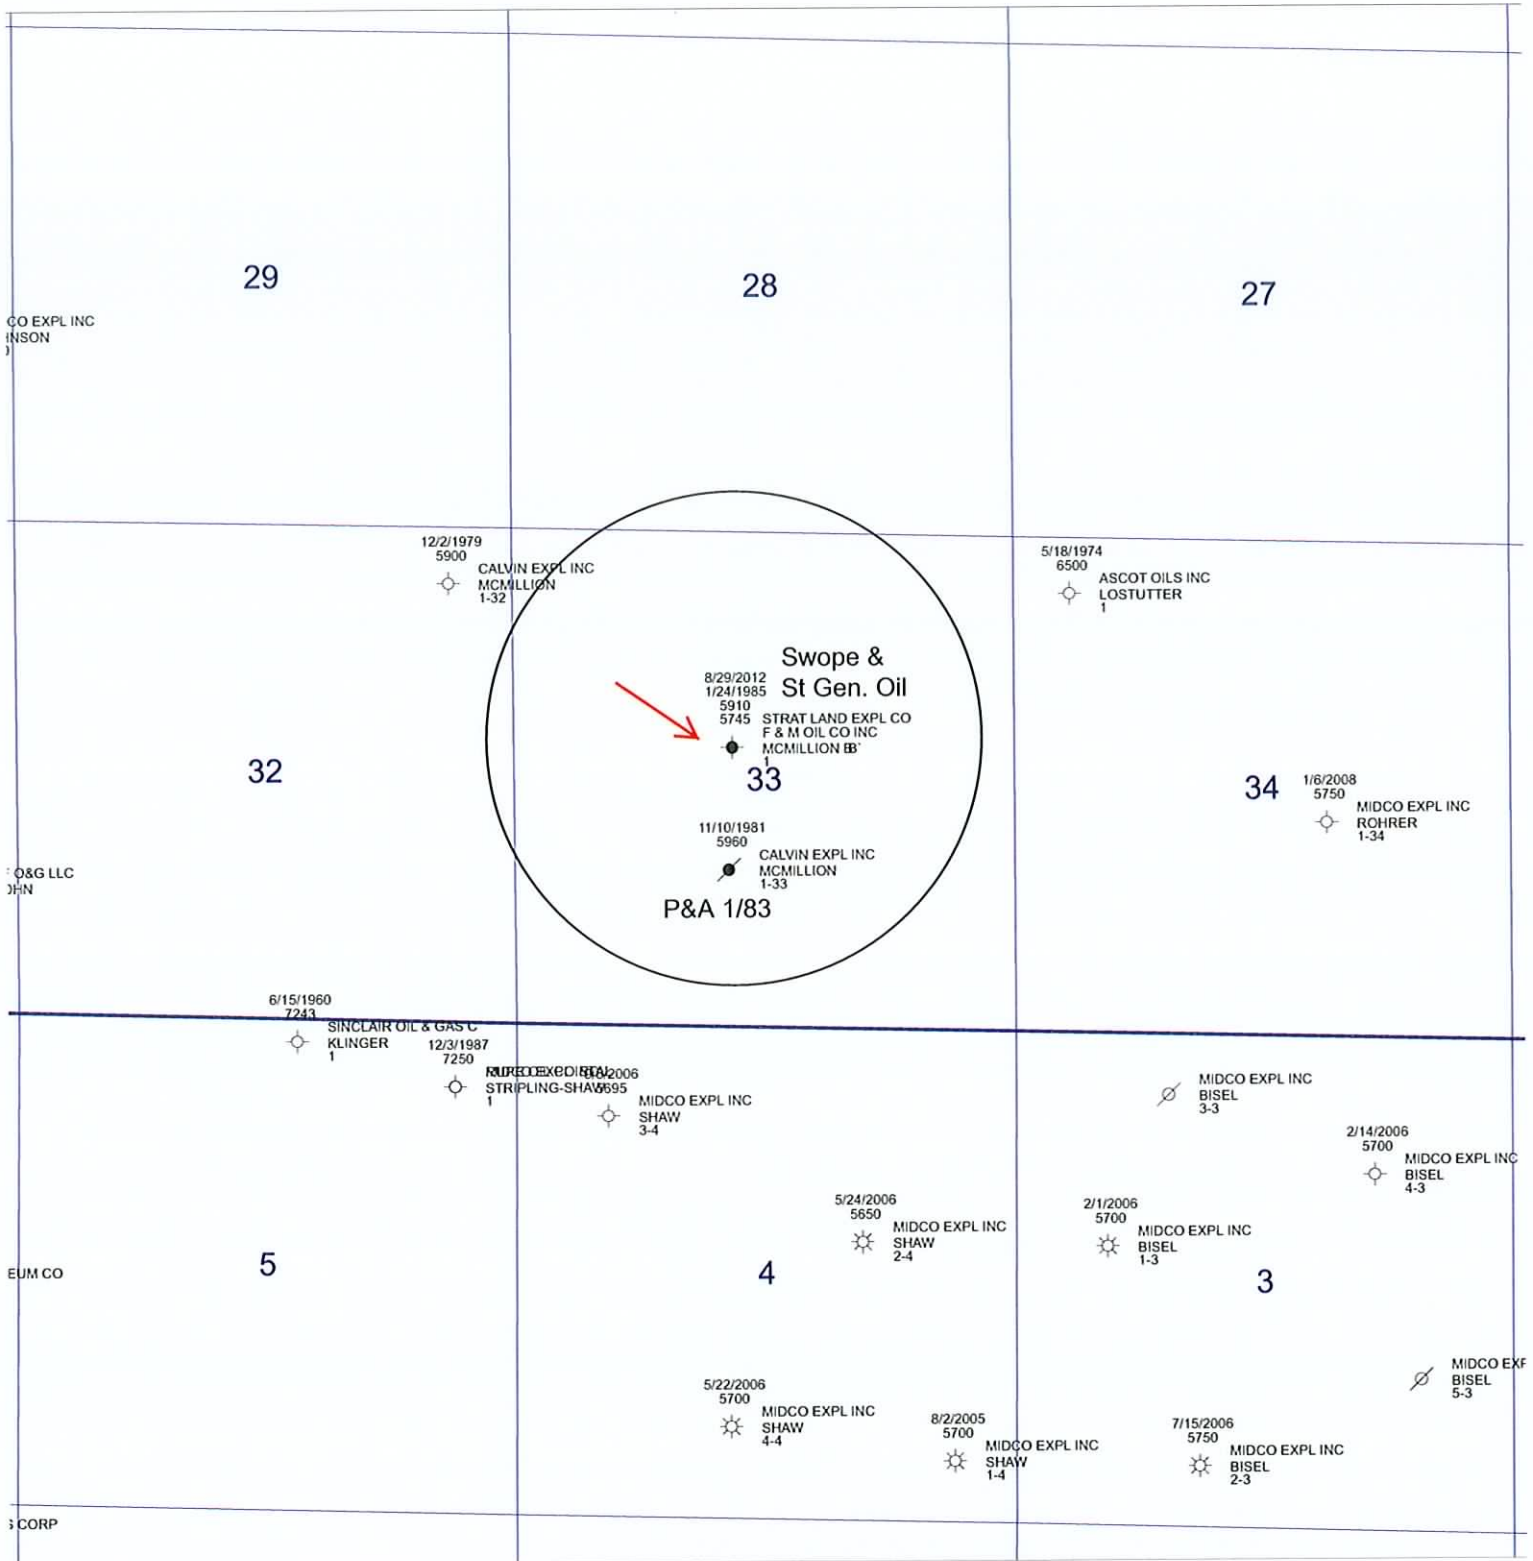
29

28

27

CO EXPL INC
INSON

12/2/1979
5900
CALVIN EXPL INC
MCMILLION
1-32

5/18/1974
6500
ASCOT OILS INC
LOSTUTTER
1

Swope &
St Gen. Oil

8/29/2012
1/24/1985
5910
5745
STRAT LAND EXPL CO
F & M OIL CO INC
MCMILLION BB'
1

32

33

34

1/6/2008
5750
MIDCO EXPL INC
ROHRER
1-34

11/10/1981
5960
CALVIN EXPL INC
MCMILLION
1-33

O&G LLC
HN

P&A 1/83

6/15/1960
7243
SINCLAIR OIL & GAS C
KLINGER
1

12/3/1987
7250
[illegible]
STRIPLING-SHAW
1

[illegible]/2006
5695
MIDCO EXPL INC
SHAW
3-4

MIDCO EXPL INC
BISEL
3-3

2/14/2006
5700
MIDCO EXPL INC
BISEL
4-3

5/24/2006
5650
MIDCO EXPL INC
SHAW
2-4

2/1/2006
5700
MIDCO EXPL INC
BISEL
1-3

EUM CO

5

4

3

MIDCO EXF
BISEL
5-3

5/22/2006
5700
MIDCO EXPL INC
SHAW
4-4

8/2/2005
5700
MIDCO EXPL INC
SHAW
1-4

7/15/2006
5750
MIDCO EXPL INC
BISEL
2-3

CORP